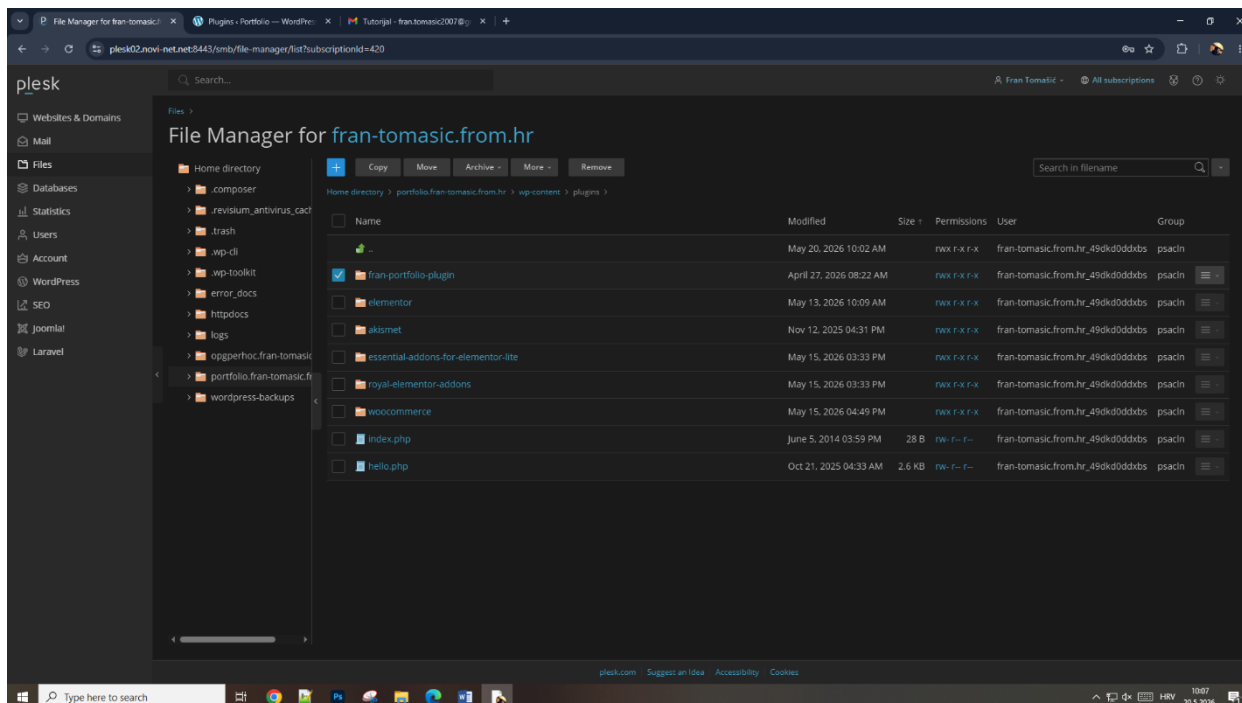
File Manager for fran-tomasic.f ×
Plugins ‹ Portfolio — WordPres ×
Tutorijal - fran.tomasic2007@g ×
+

plesk02.novi-net.net:8443/smb/file-manager/list?subscriptionId=420

plesk
Search...
Fran Tomašić
All subscriptions

Websites & Domains
Mail
Files
Databases
Statistics
Users
Account
WordPress
SEO
Joomla!
Laravel

Files >
File Manager for fran-tomasic.from.hr

Home directory
.composer
.revisium_antivirus_cach
.trash
.wp-cli
.wp-toolkit
error_docs
httpdocs
logs
opgperhoc.fran-tomasic
portfolio.fran-tomasic.fr
wordpress-backups

+ Copy Move Archive More Remove
Search in filename

Home directory > portfolio.fran-tomasic.from.hr > wp-content > plugins >

| Name | Modified | Size ↑ | Permissions | User | Group |
|---|---|---|---|---|---|
| .. | May 20, 2026 10:02 AM | | rwx r-x r-x | fran-tomasic.from.hr_49dkd0ddxbs | psacln |
| fran-portfolio-plugin | April 27, 2026 08:22 AM | | rwx r-x r-x | fran-tomasic.from.hr_49dkd0ddxbs | psacln |
| elementor | May 13, 2026 10:09 AM | | rwx r-x r-x | fran-tomasic.from.hr_49dkd0ddxbs | psacln |
| akismet | Nov 12, 2025 04:31 PM | | rwx r-x r-x | fran-tomasic.from.hr_49dkd0ddxbs | psacln |
| essential-addons-for-elementor-lite | May 15, 2026 03:33 PM | | rwx r-x r-x | fran-tomasic.from.hr_49dkd0ddxbs | psacln |
| royal-elementor-addons | May 15, 2026 03:33 PM | | rwx r-x r-x | fran-tomasic.from.hr_49dkd0ddxbs | psacln |
| woocommerce | May 15, 2026 04:49 PM | | rwx r-x r-x | fran-tomasic.from.hr_49dkd0ddxbs | psacln |
| index.php | June 5, 2014 03:59 PM | 28 B | rw- r-- r-- | fran-tomasic.from.hr_49dkd0ddxbs | psacln |
| hello.php | Oct 21, 2025 04:33 AM | 2.6 KB | rw- r-- r-- | fran-tomasic.from.hr_49dkd0ddxbs | psacln |

plesk.com | Suggest an Idea | Accessibility | Cookies

Type here to search
HRV 10:07 20.5.2026